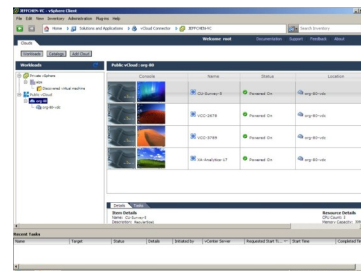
JEFFCHEN-VC - vSphere Client
File Edit View Inventory Administration Plug-ins Help
Home Solutions and Applications vCloud Connector JEFFCHEN-VC
Search Inventory
Cloud
Welcome: root Documentation Support Feedback About
Workloads Settings Add Cloud
Workloads
Private vSphere
Public vCloud
org-80
org-80-vdc
Disconnect virtual machine
Public vCloud : org-80
| Console | Name | Status | Location |
|---|---|---|---|
| | CU-Survey-X | Powered On | org-80-vdc |
| | VCC-2678 | Powered On | org-80-vdc |
| | VCC-3789 | Powered On | org-80-vdc |
| | VA-Analytics-17 | Powered On | org-80-vdc |
Details Tasks
Item Details
Name: CU-Survey-X
Description: New-vApp
Resource Details
CPU Count: 2
Memory Capacity: 2048
Recent Tasks
| Name | Target | Status | Details | Initiated by | vCenter Server | Requested Start Ti... | Start Time | Completed Ti |
|---|---|---|---|---|---|---|---|---|